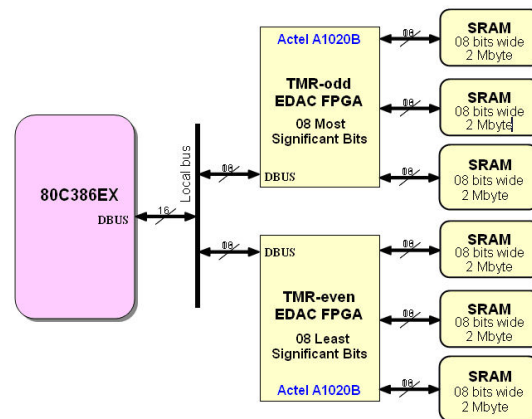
80C386EX
DBUS
16
Local bus
08
08
Actel A1020B
TMR-odd EDAC FPGA
08 Most Significant Bits
DBUS
DBUS
TMR-even EDAC FPGA
08 Least Significant Bits
Actel A1020B
08
08
08
08
08
08
SRAM
08 bits wide
2 Mbyte
SRAM
08 bits wide
2 Mbyte
SRAM
08 bits wide
2 Mbyte
SRAM
08 bits wide
2 Mbyte
SRAM
08 bits wide
2 Mbyte
SRAM
08 bits wide
2 Mbyte